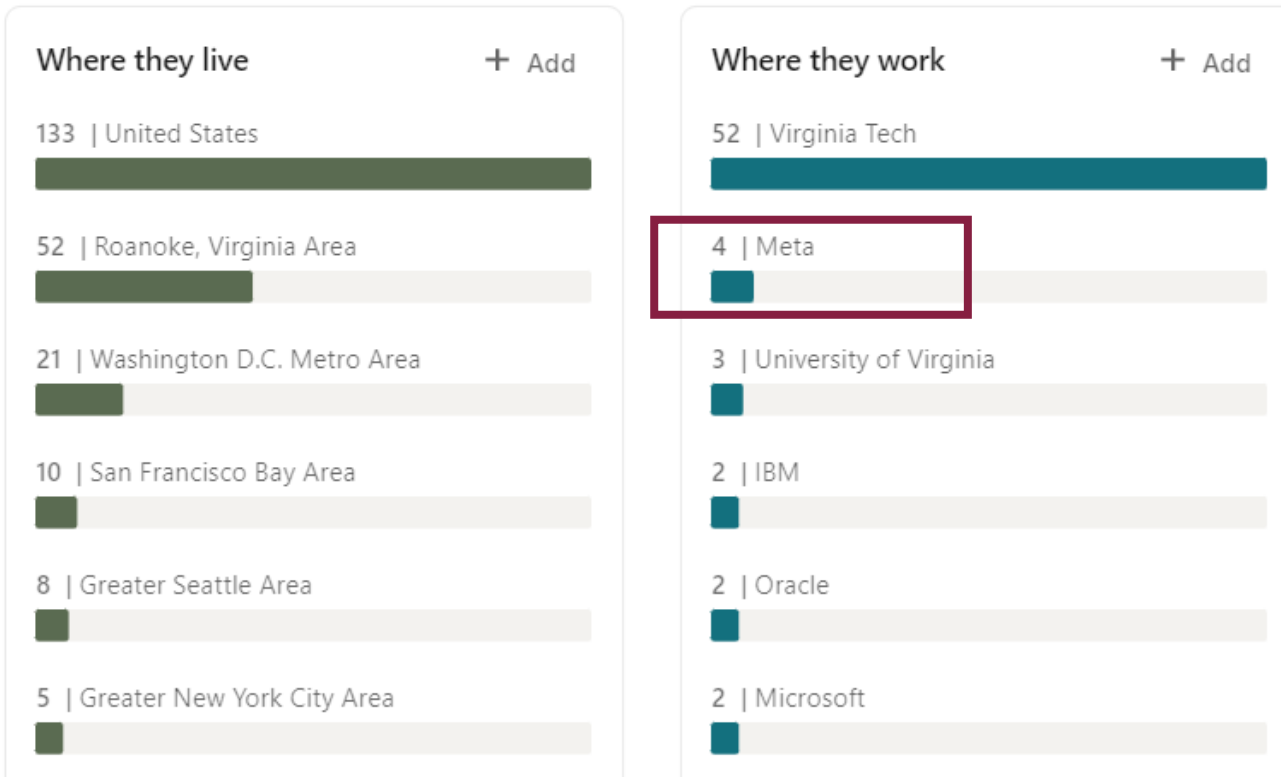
Where they live

+ Add

133 | United States

52 | Roanoke, Virginia Area

21 | Washington D.C. Metro Area

10 | San Francisco Bay Area

8 | Greater Seattle Area

5 | Greater New York City Area

Where they work

+ Add

52 | Virginia Tech

4 | Meta

3 | University of Virginia

2 | IBM

2 | Oracle

2 | Microsoft